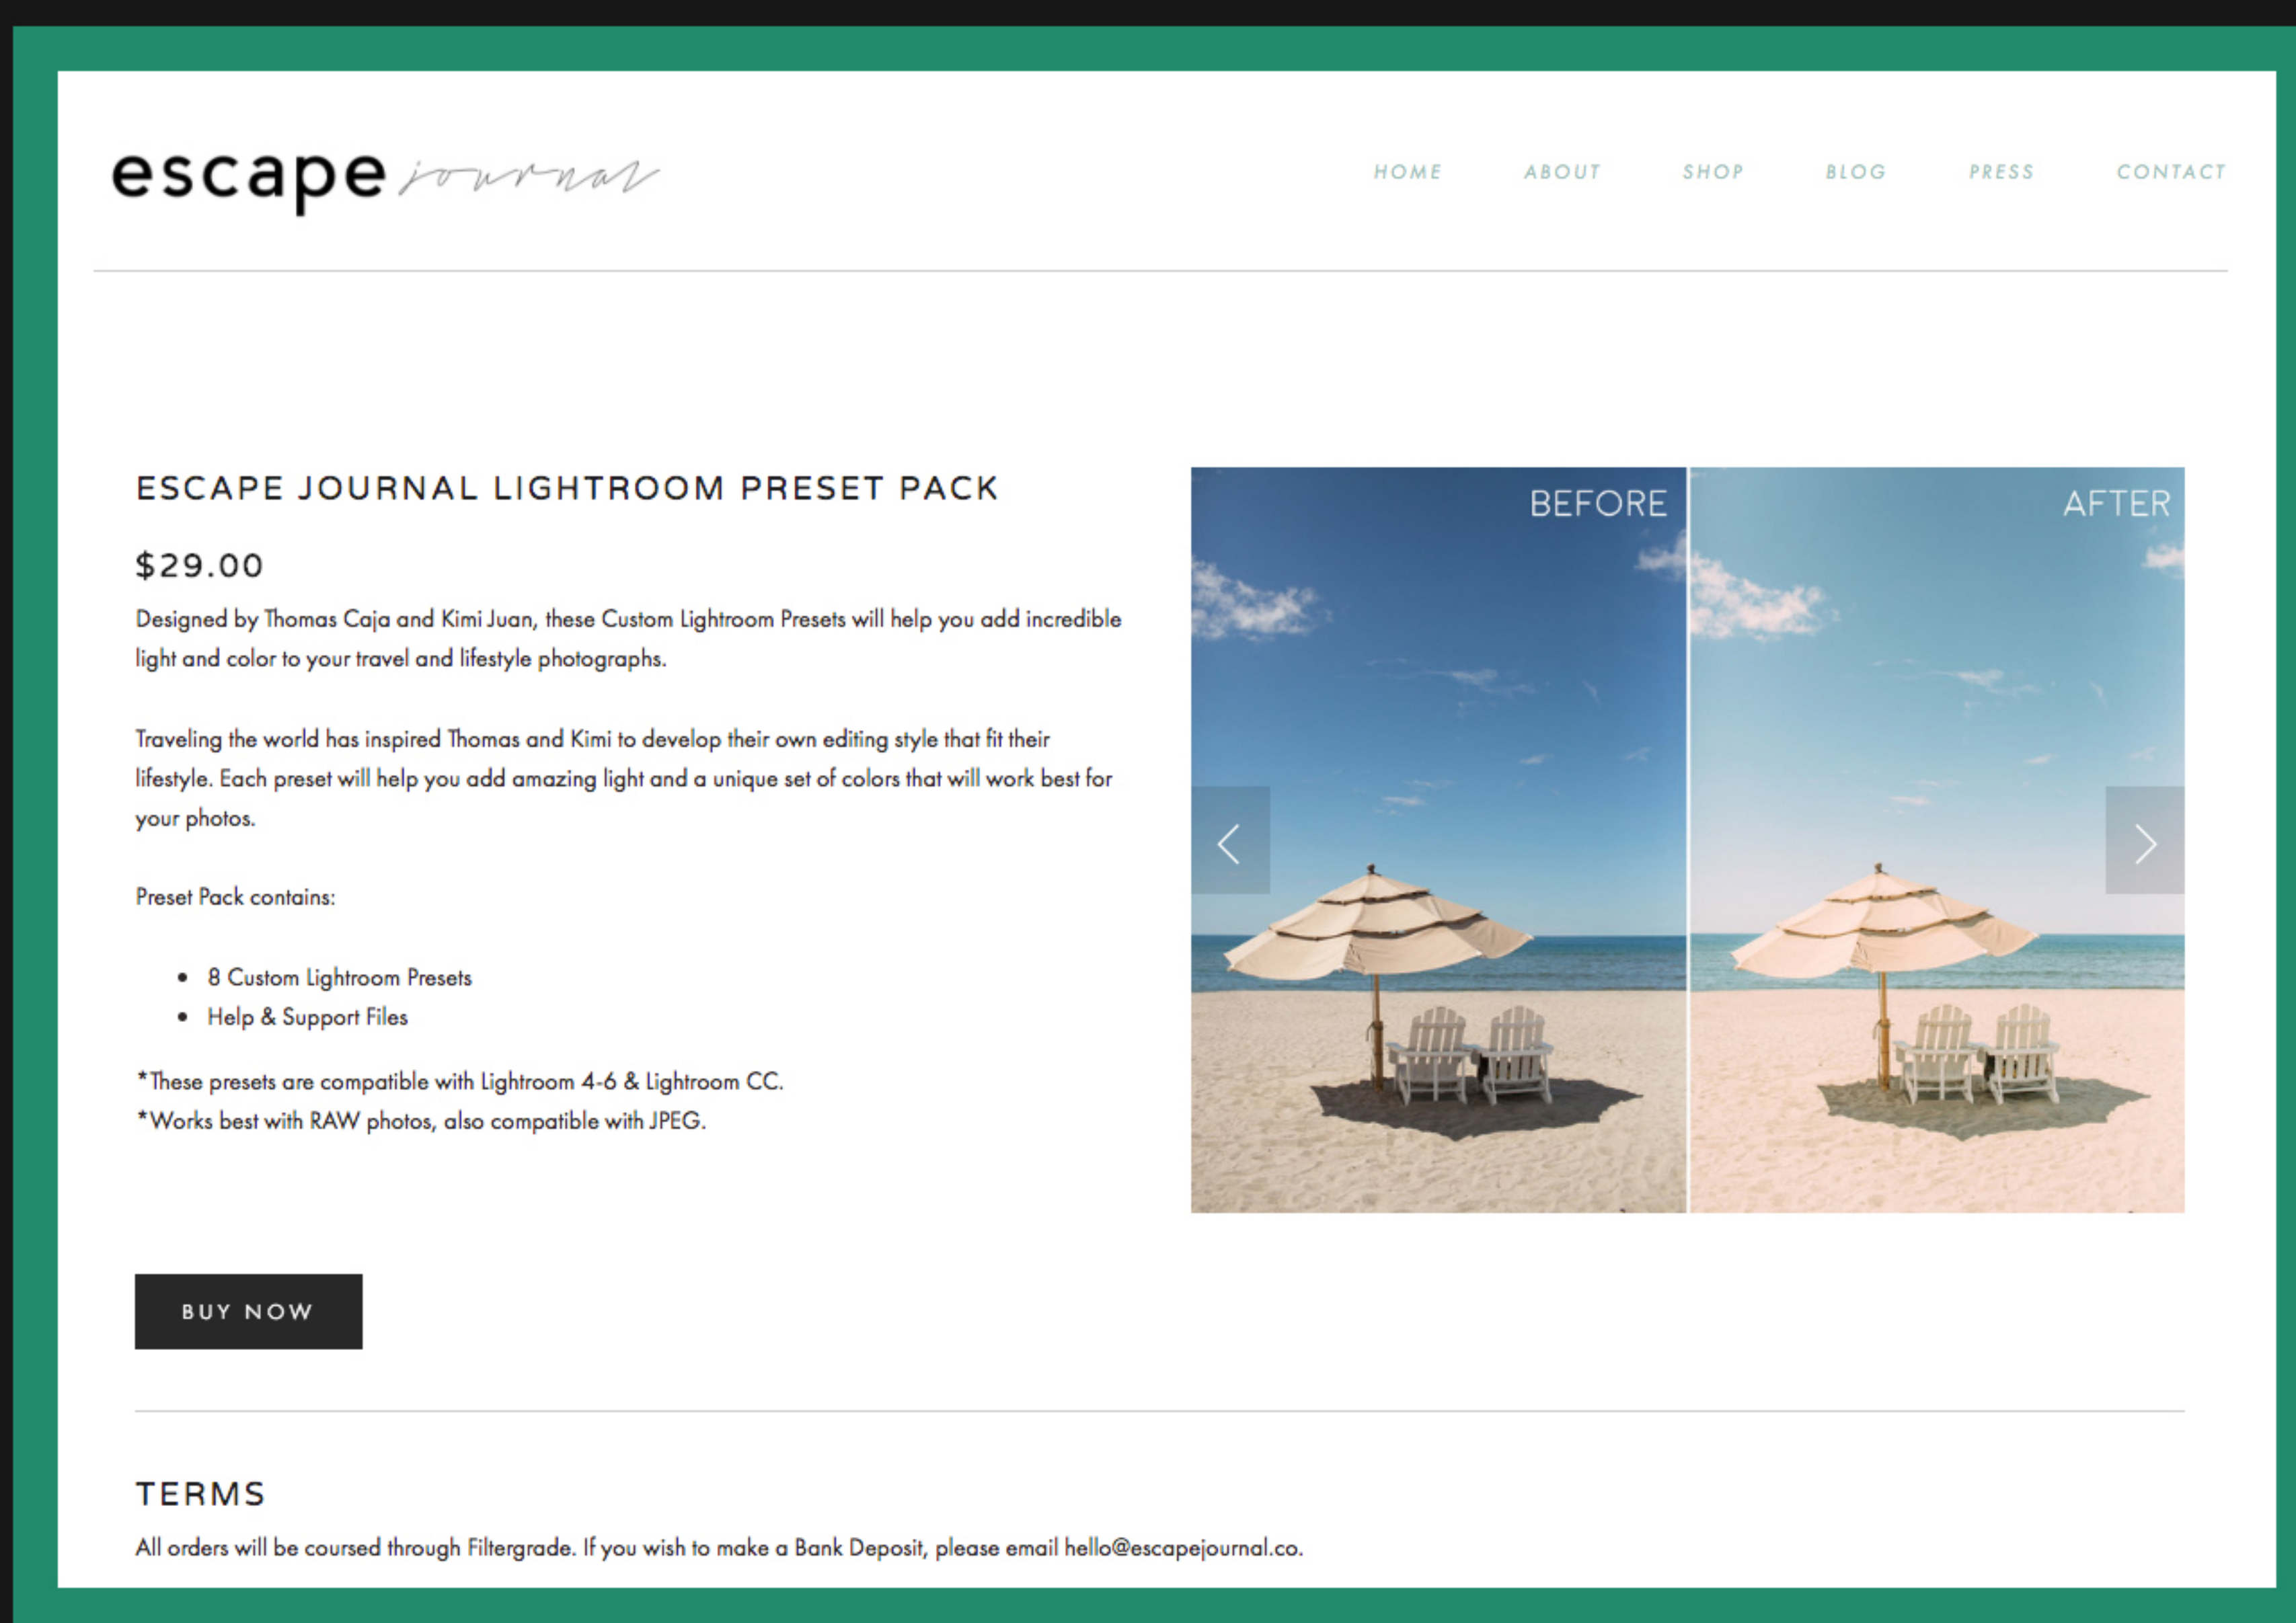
escape journal

HOME ABOUT SHOP BLOG PRESS CONTACT

ESCAPE JOURNAL LIGHTROOM PRESET PACK

$29.00

Designed by Thomas Caja and Kimi Juan, these Custom Lightroom Presets will help you add incredible light and color to your travel and lifestyle photographs.

Traveling the world has inspired Thomas and Kimi to develop their own editing style that fit their lifestyle. Each preset will help you add amazing light and a unique set of colors that will work best for your photos.

Preset Pack contains:

- 8 Custom Lightroom Presets
- Help & Support Files

*These presets are compatible with Lightroom 4-6 & Lightroom CC.
*Works best with RAW photos, also compatible with JPEG.

BEFORE

AFTER

BUY NOW

TERMS

All orders will be coursed through Filtergrade. If you wish to make a Bank Deposit, please email hello@escapejournal.co.